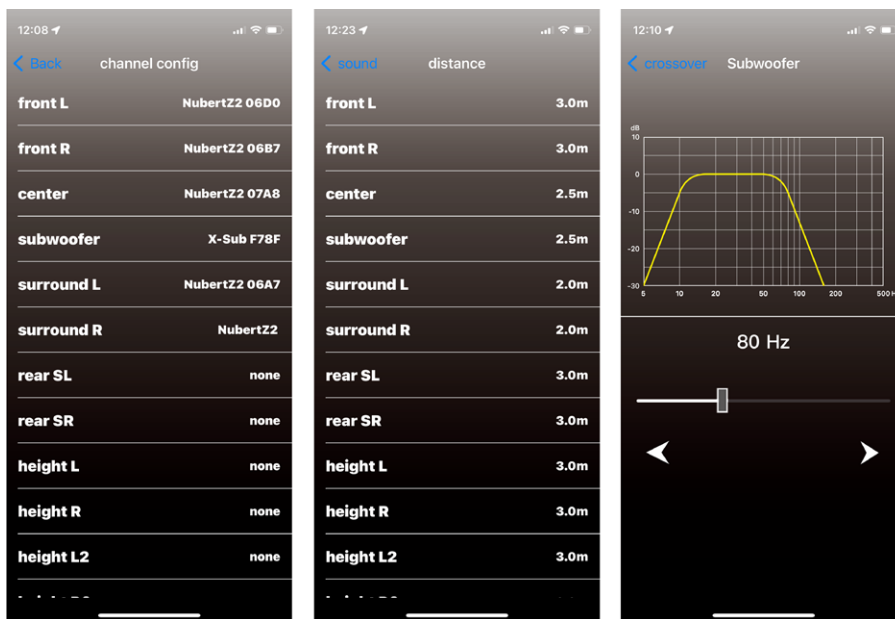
12:08

Back channel config

front L NubertZ2 06D0

front R NubertZ2 06B7

center NubertZ2 07A8

subwoofer X-Sub F78F

surround L NubertZ2 06A7

surround R NubertZ2

rear SL none

rear SR none

height L none

height R none

height L2 none

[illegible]

12:23

sound distance

front L 3.0m

front R 3.0m

center 2.5m

subwoofer 2.5m

surround L 2.0m

surround R 2.0m

rear SL 3.0m

rear SR 3.0m

height L 3.0m

height R 3.0m

height L2 3.0m

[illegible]

12:10

crossover Subwoofer

dB
10
0
-10
-20
-30
5 10 20 50 100 200 500 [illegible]

80 Hz